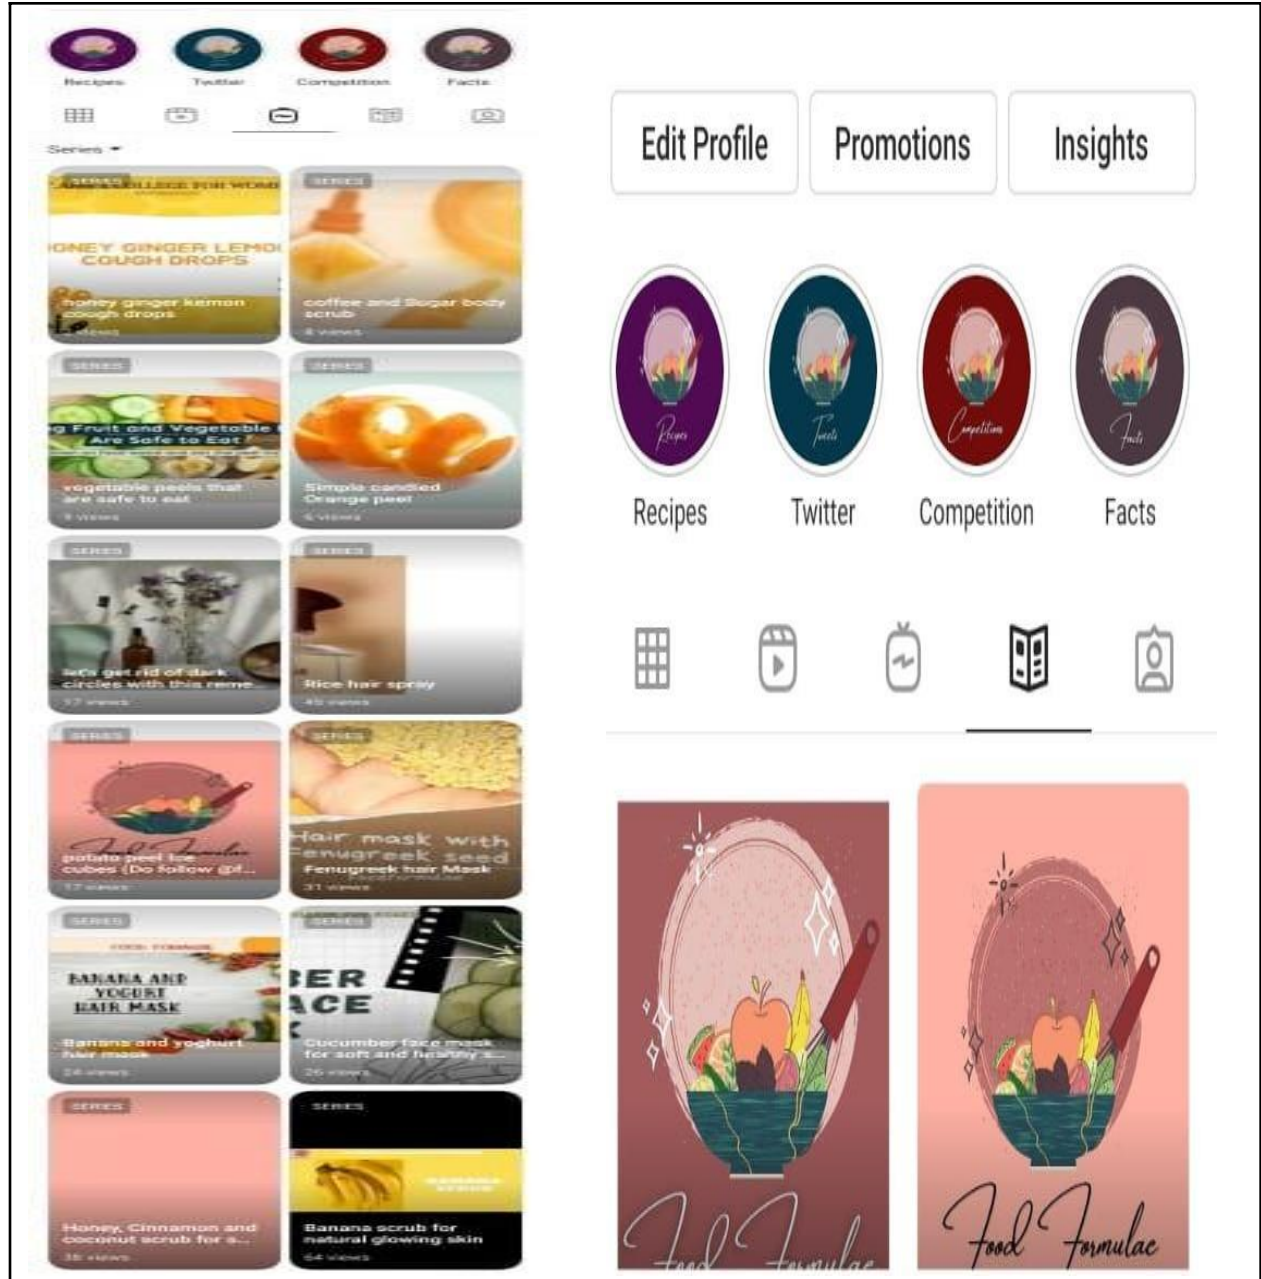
Recipes Twitter Competition Facts

Series

SERIES
HONEY GINGER LEMON COUGH DROPS
honey ginger lemon cough drops

SERIES
coffee and Sugar body scrub
8 views

SERIES
Fruit and Vegetable Are Safe to Eat
vegetable peels that are safe to eat
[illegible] views

SERIES
Simple candied Orange peel
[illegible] views

SERIES
let's get rid of dark circles with this reme...
17 views

SERIES
Rice hair spray
45 views

SERIES
potato peel ice cubes (Do follow @f...
17 views

SERIES
Hair mask with Fenugreek seed
Fenugreek hair Mask
31 views

SERIES
BANANA AND YOGURT HAIR MASK
Banana and yoghurt hair mask
24 views

SERIES
BER ACE
Cucumber face mask for soft and healthy s...
26 views

SERIES
Honey, Cinnamon and coconut scrub for a...
38 views

SERIES
Banana scrub for natural glowing skin
64 views

Edit Profile Promotions Insights

Recipes Twitter Competition Facts

Recipes Tweets Competitions Facts

Food Formulae

Food Formulae